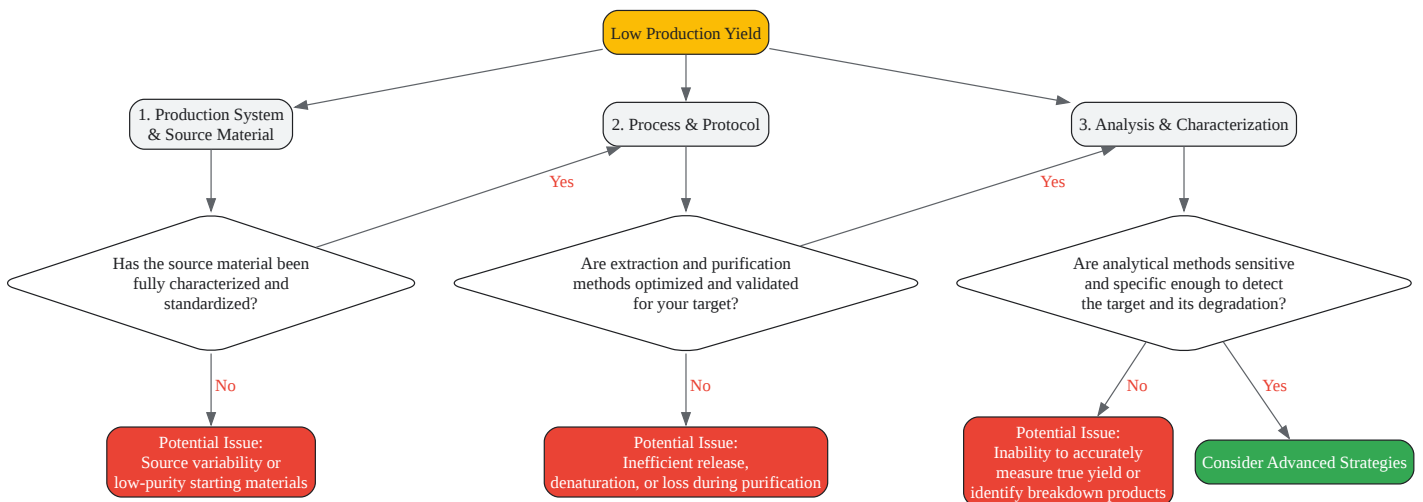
Low Production Yield

1. Production System & Source Material

2. Process & Protocol

3. Analysis & Characterization

Yes

Yes

Has the source material been fully characterized and standardized?

Are extraction and purification methods optimized and validated for your target?

Are analytical methods sensitive and specific enough to detect the target and its degradation?

No

No

No

Yes

Potential Issue: Source variability or low-purity starting materials

Potential Issue: Inefficient release, denaturation, or loss during purification

Potential Issue: Inability to accurately measure true yield or identify breakdown products

Consider Advanced Strategies